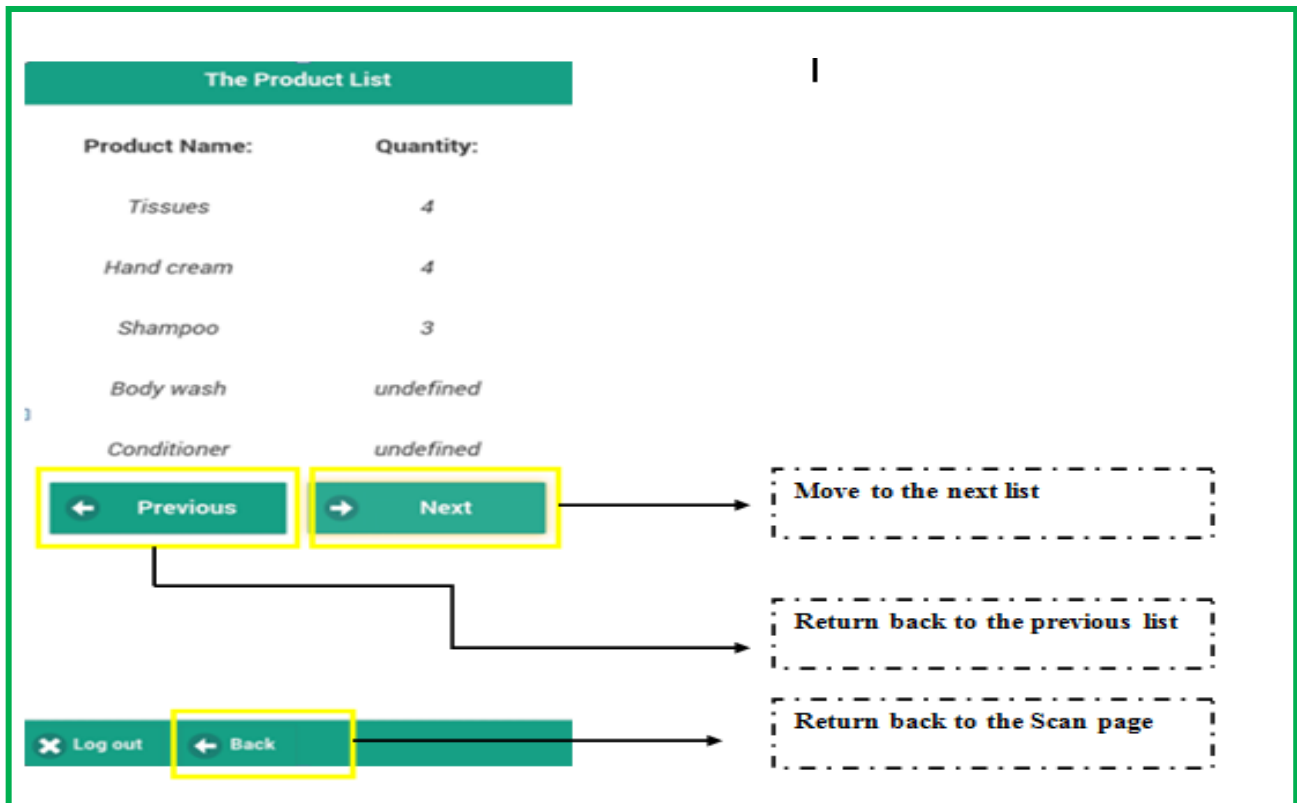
The Product List

| Product Name: | Quantity: |
|---|---|
| Tissues | 4 |
| Hand cream | 4 |
| Shampoo | 3 |
| Body wash | undefined |
| Conditioner | undefined |

Previous

Next

Move to the next list

Return back to the previous list

Log out

Back

Return back to the Scan page